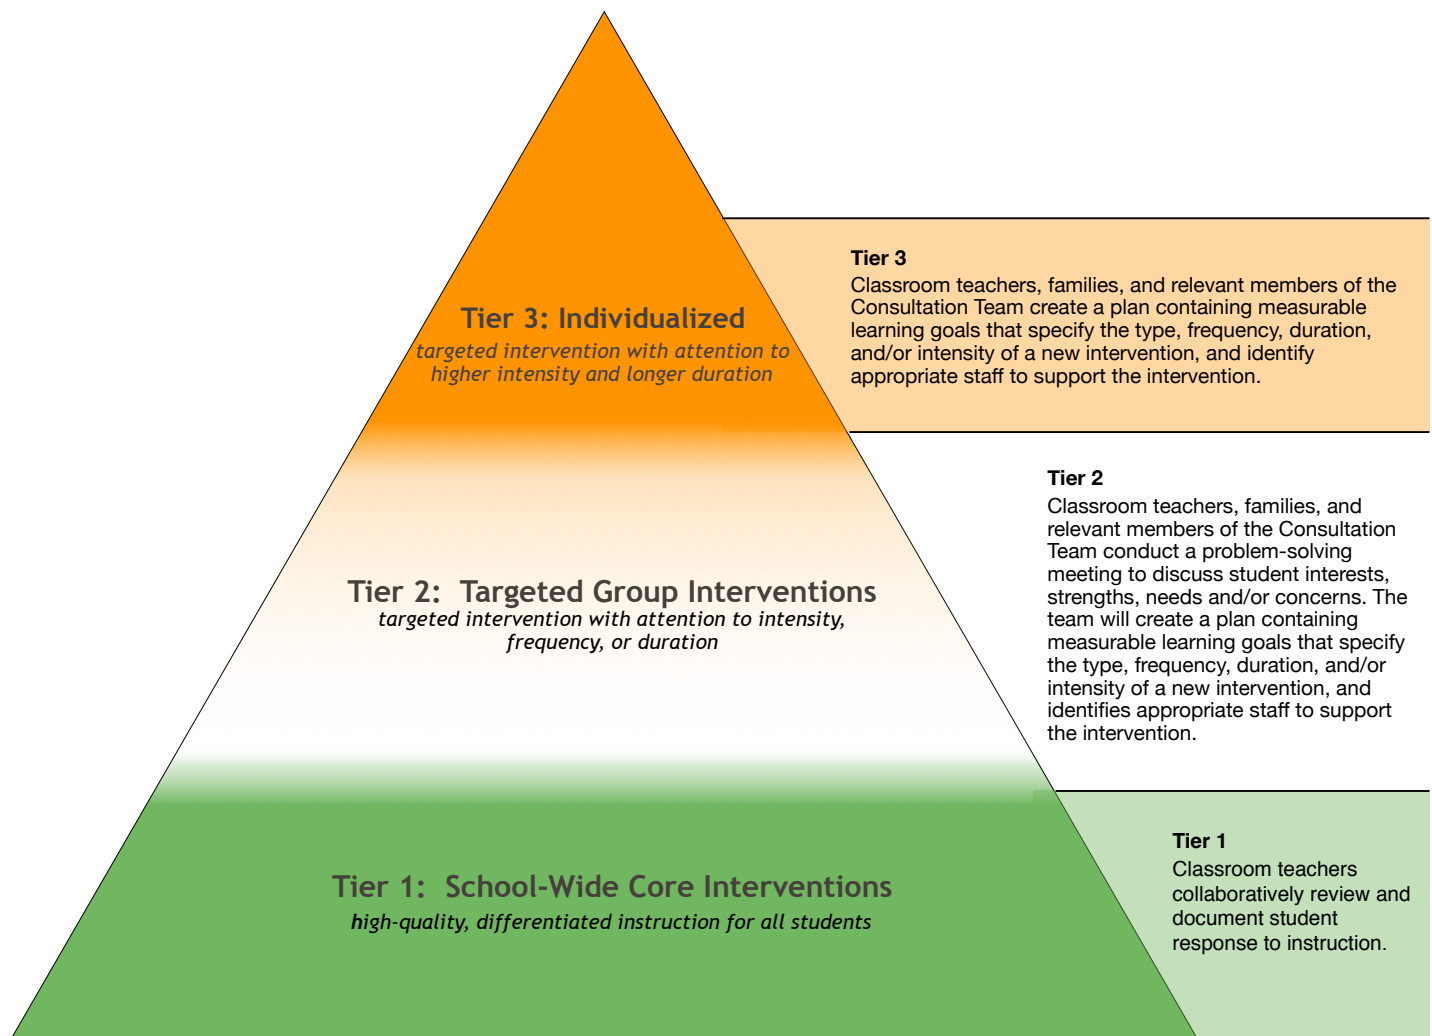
Tier 3: Individualized
targeted intervention with attention to higher intensity and longer duration

Tier 3
Classroom teachers, families, and relevant members of the Consultation Team create a plan containing measurable learning goals that specify the type, frequency, duration, and/or intensity of a new intervention, and identify appropriate staff to support the intervention.

Tier 2: Targeted Group Interventions
targeted intervention with attention to intensity, frequency, or duration

Tier 2
Classroom teachers, families, and relevant members of the Consultation Team conduct a problem-solving meeting to discuss student interests, strengths, needs and/or concerns. The team will create a plan containing measurable learning goals that specify the type, frequency, duration, and/or intensity of a new intervention, and identifies appropriate staff to support the intervention.

Tier 1: School-Wide Core Interventions
high-quality, differentiated instruction for all students

Tier 1
Classroom teachers collaboratively review and document student response to instruction.